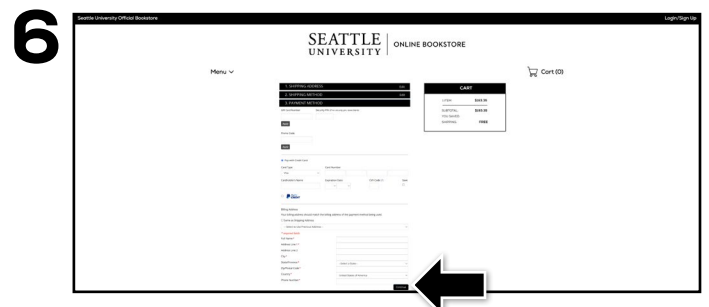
6

Seattle University Official Bookstore

Login/Sign Up

SEATTLE UNIVERSITY | ONLINE BOOKSTORE

Menu

Cart (0)

1. SHIPPING ADDRESS

2. SHIPPING METHOD

3. PAYMENT METHOD

CART

ITEMS $183.10

SUBTOTAL $183.10

SHIPPING FREE

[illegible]